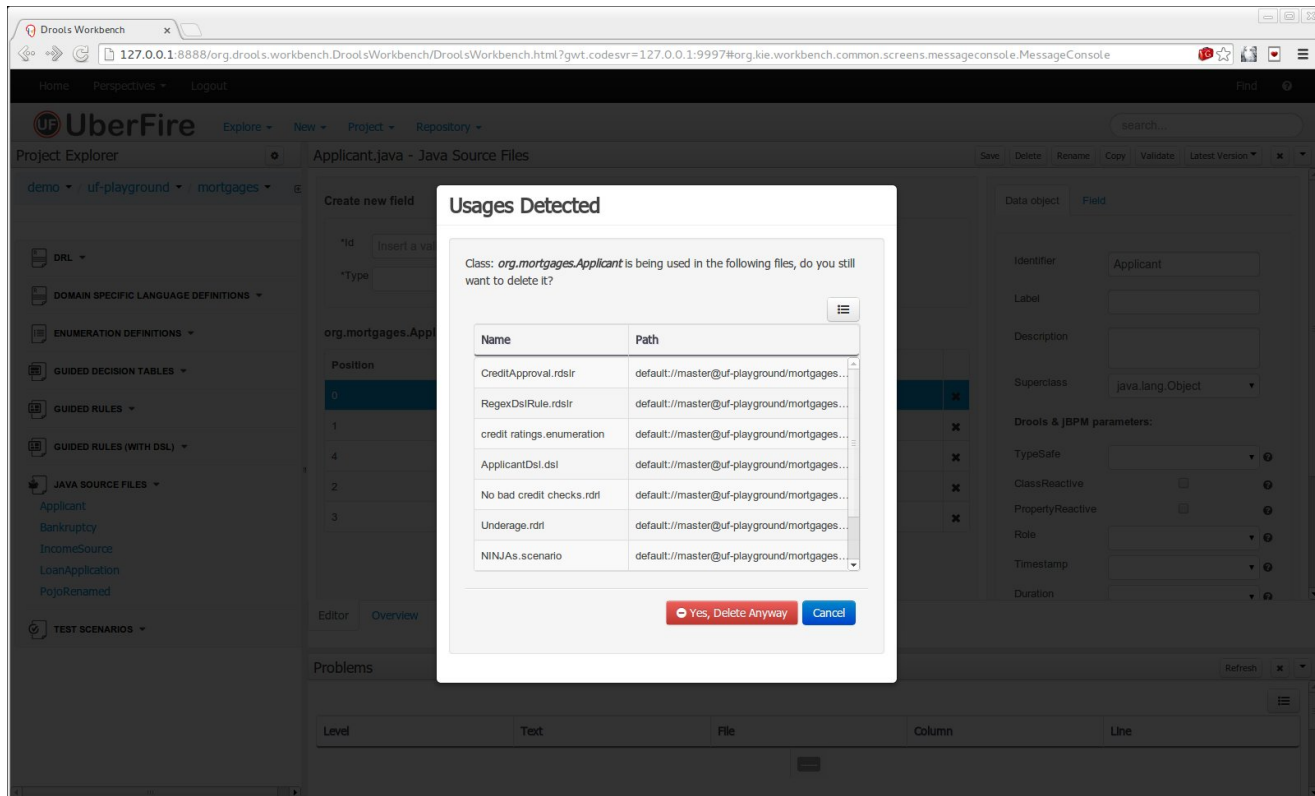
Drools Workbench ×

127.0.0.1:8888/org.drools.workbench.DroolsWorkbench/DroolsWorkbench.html?gwt.codesvr=127.0.0.1:9997#org.kie.workbench.common.screens.messageconsole.MessageConsole

Home Perspectives ▾ Logout

Find

UberFire Explore ▾ New ▾ Project ▾ Repository ▾

search...

Project Explorer

demo ▾ uf-playground ▾ mortgages ▾

DRL ▾

DOMAIN SPECIFIC LANGUAGE DEFINITIONS ▾

ENUMERATION DEFINITIONS ▾

GUIDED DECISION TABLES ▾

GUIDED RULES ▾

GUIDED RULES (WITH DSL) ▾

JAVA SOURCE FILES ▾

Applicant

Bankruptcy

IncomeSource

LoanApplication

PojoRenamed

TEST SCENARIOS ▾

Applicant.java - Java Source Files

Save Delete Rename Copy Validate Latest Version ▾

Create new field

*Id Insert a val

*Type

org.mortgages.Appl

Position

0

1

4

2

3

Editor Overview

Data object Field

Identifier Applicant

Label

Description

Superclass java.lang.Object

Drools & jBPM parameters:

TypeSafe

ClassReactive

PropertyReactive

Role

Timestamp

Duration

Usages Detected

Class: *org.mortgages.Applicant* is being used in the following files, do you still want to delete it?

| Name | Path |
|---|---|
| CreditApproval.rdslr | default://master@uf-playground/mortgages... |
| RegexDslRule.rdslr | default://master@uf-playground/mortgages... |
| credit ratings.enumeration | default://master@uf-playground/mortgages... |
| ApplicantDsl.dsl | default://master@uf-playground/mortgages... |
| No bad credit checks.rdrl | default://master@uf-playground/mortgages... |
| Underage.rdrl | default://master@uf-playground/mortgages... |
| NINJAs.scenario | default://master@uf-playground/mortgages... |

Yes, Delete Anyway Cancel

Problems

Refresh

| Level | Text | File | Column | Line |
|---|---|---|---|---|